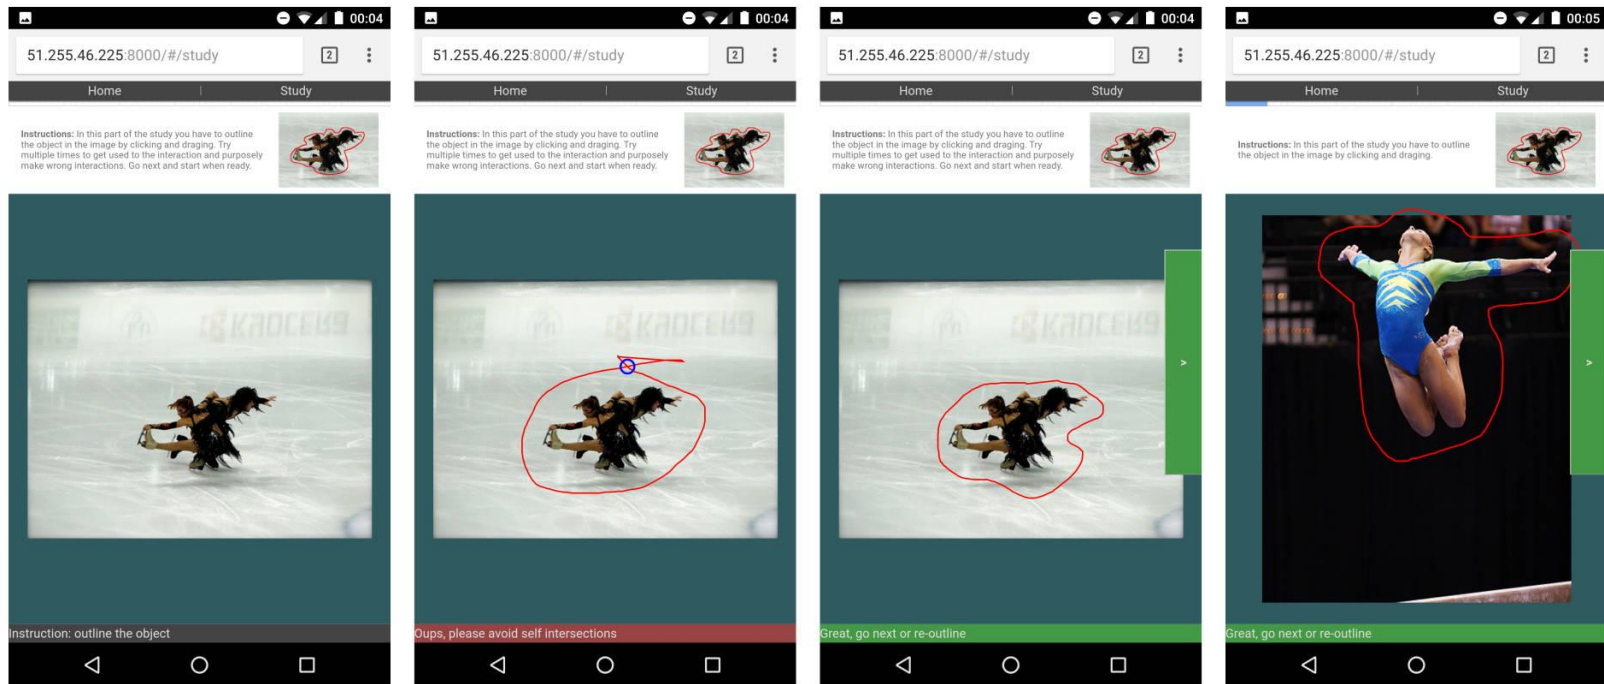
00:04

51.255.46.225:8000/#/study

2

Home | Study

**Instructions:** In this part of the study you have to outline the object in the image by clicking and dragging. Try multiple times to get used to the interaction and purposely make wrong interactions. Go next and start when ready.

Instruction: outline the object

00:04

51.255.46.225:8000/#/study

2

Home | Study

**Instructions:** In this part of the study you have to outline the object in the image by clicking and dragging. Try multiple times to get used to the interaction and purposely make wrong interactions. Go next and start when ready.

Oups, please avoid self intersections

00:04

51.255.46.225:8000/#/study

2

Home | Study

**Instructions:** In this part of the study you have to outline the object in the image by clicking and dragging. Try multiple times to get used to the interaction and purposely make wrong interactions. Go next and start when ready.

>

Great, go next or re-outline

00:05

51.255.46.225:8000/#/study

2

Home | Study

**Instructions:** In this part of the study you have to outline the object in the image by clicking and dragging.

>

Great, go next or re-outline